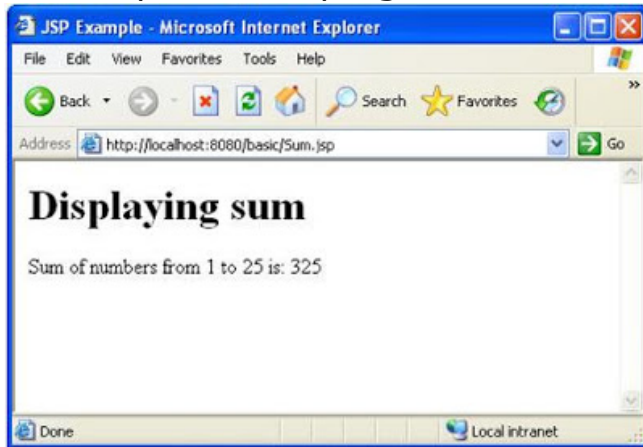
JSP Example - Microsoft Internet Explorer

File Edit View Favorites Tools Help

Back Search Favorites

Address http://localhost:8080/basic/Sum.jsp Go

# Displaying sum

Sum of numbers from 1 to 25 is: 325

Done Local intranet